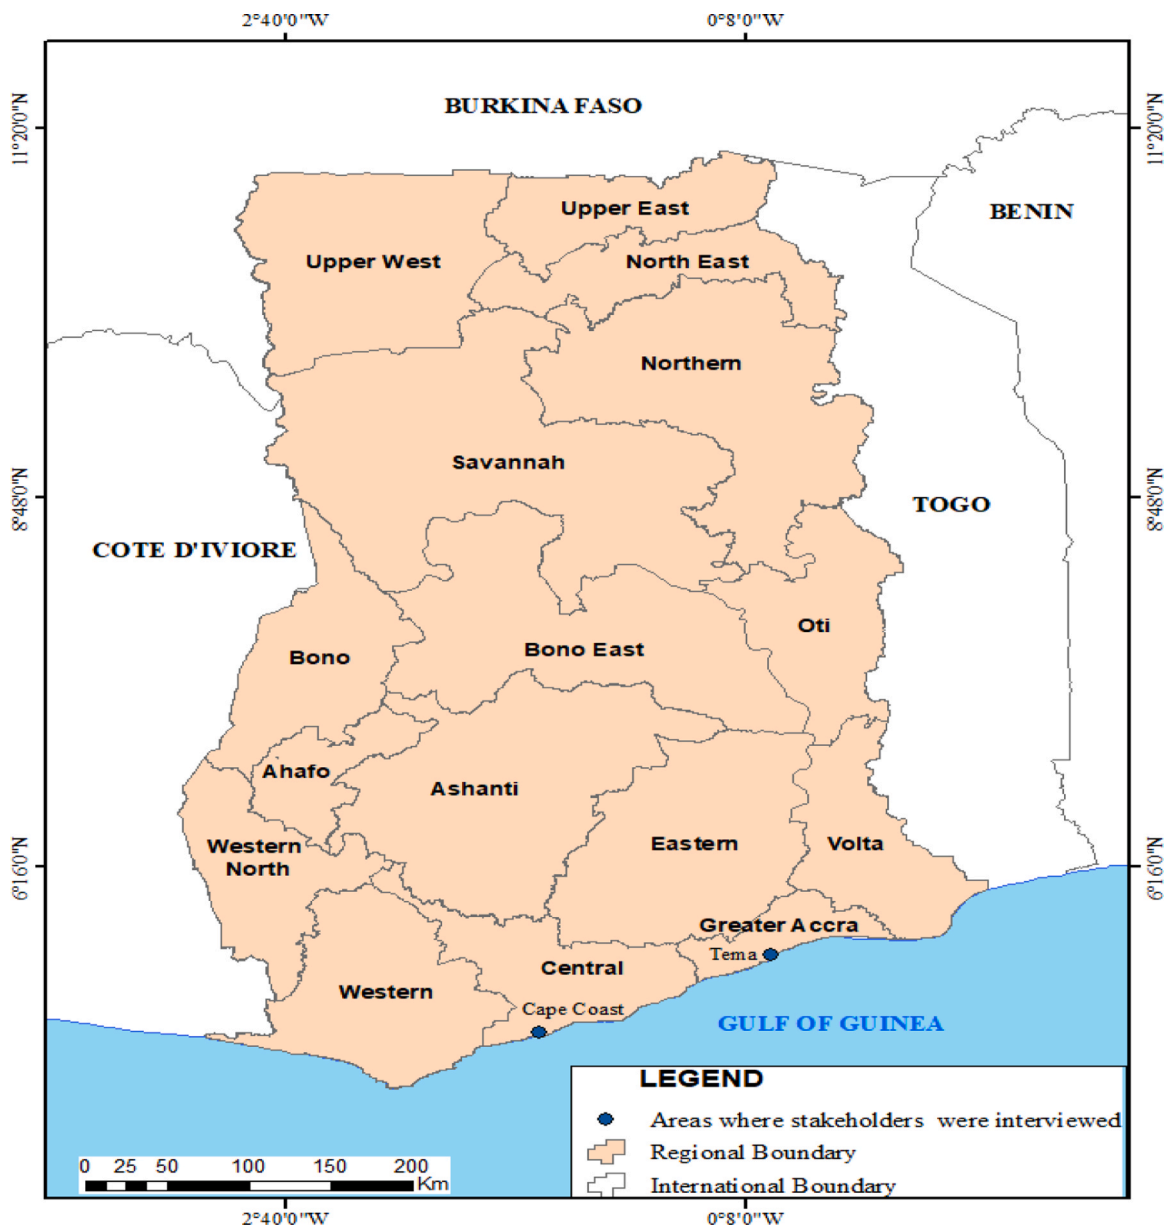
2°40'0"W

0°8'0"W

11°20'0"N

11°20'0"N

BURKINA FASO

BENIN

Upper East

Upper West

North East

Northern

Savannah

TOGO

8°48'0"N

8°48'0"N

COTE D'IVIORE

Oti

Bono

Bono East

Ahafo

Ashanti

Western North

Eastern

Volta

6°16'0"N

6°16'0"N

Greater Accra

Tema

Central

Western

Cape Coast

GULF OF GUINEA

LEGEND

Areas where stakeholders were interviewed

Regional Boundary

International Boundary

0 25 50 100 150 200 Km

2°40'0"W

0°8'0"W